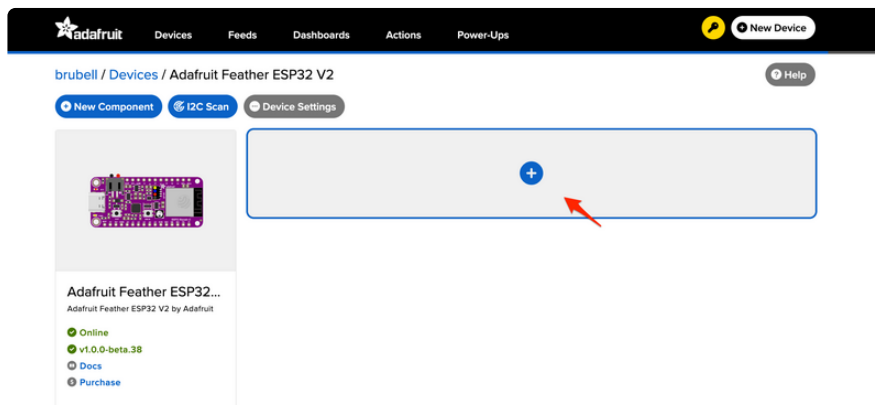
adafruit Devices Feeds Dashboards Actions Power-Ups

New Device

brubell / Devices / Adafruit Feather ESP32 V2

Help

New Component I2C Scan Device Settings

Adafruit Feather ESP32...
Adafruit Feather ESP32 V2 by Adafruit

Online
v1.0.0-beta.38
Docs
Purchase